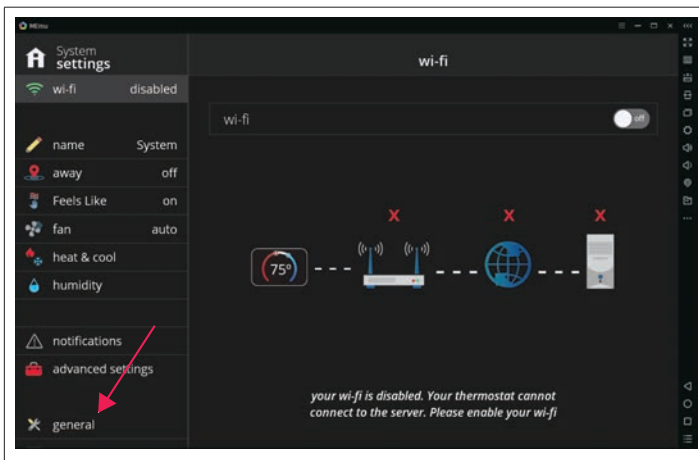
MEmu

System settings

wi-fi disabled

name System

away off

Feels Like on

fan auto

heat & cool

humidity

notifications

advanced settings

general

wi-fi

wi-fi off

X X X

75°

your wi-fi is disabled. Your thermostat cannot connect to the server. Please enable your wi-fi